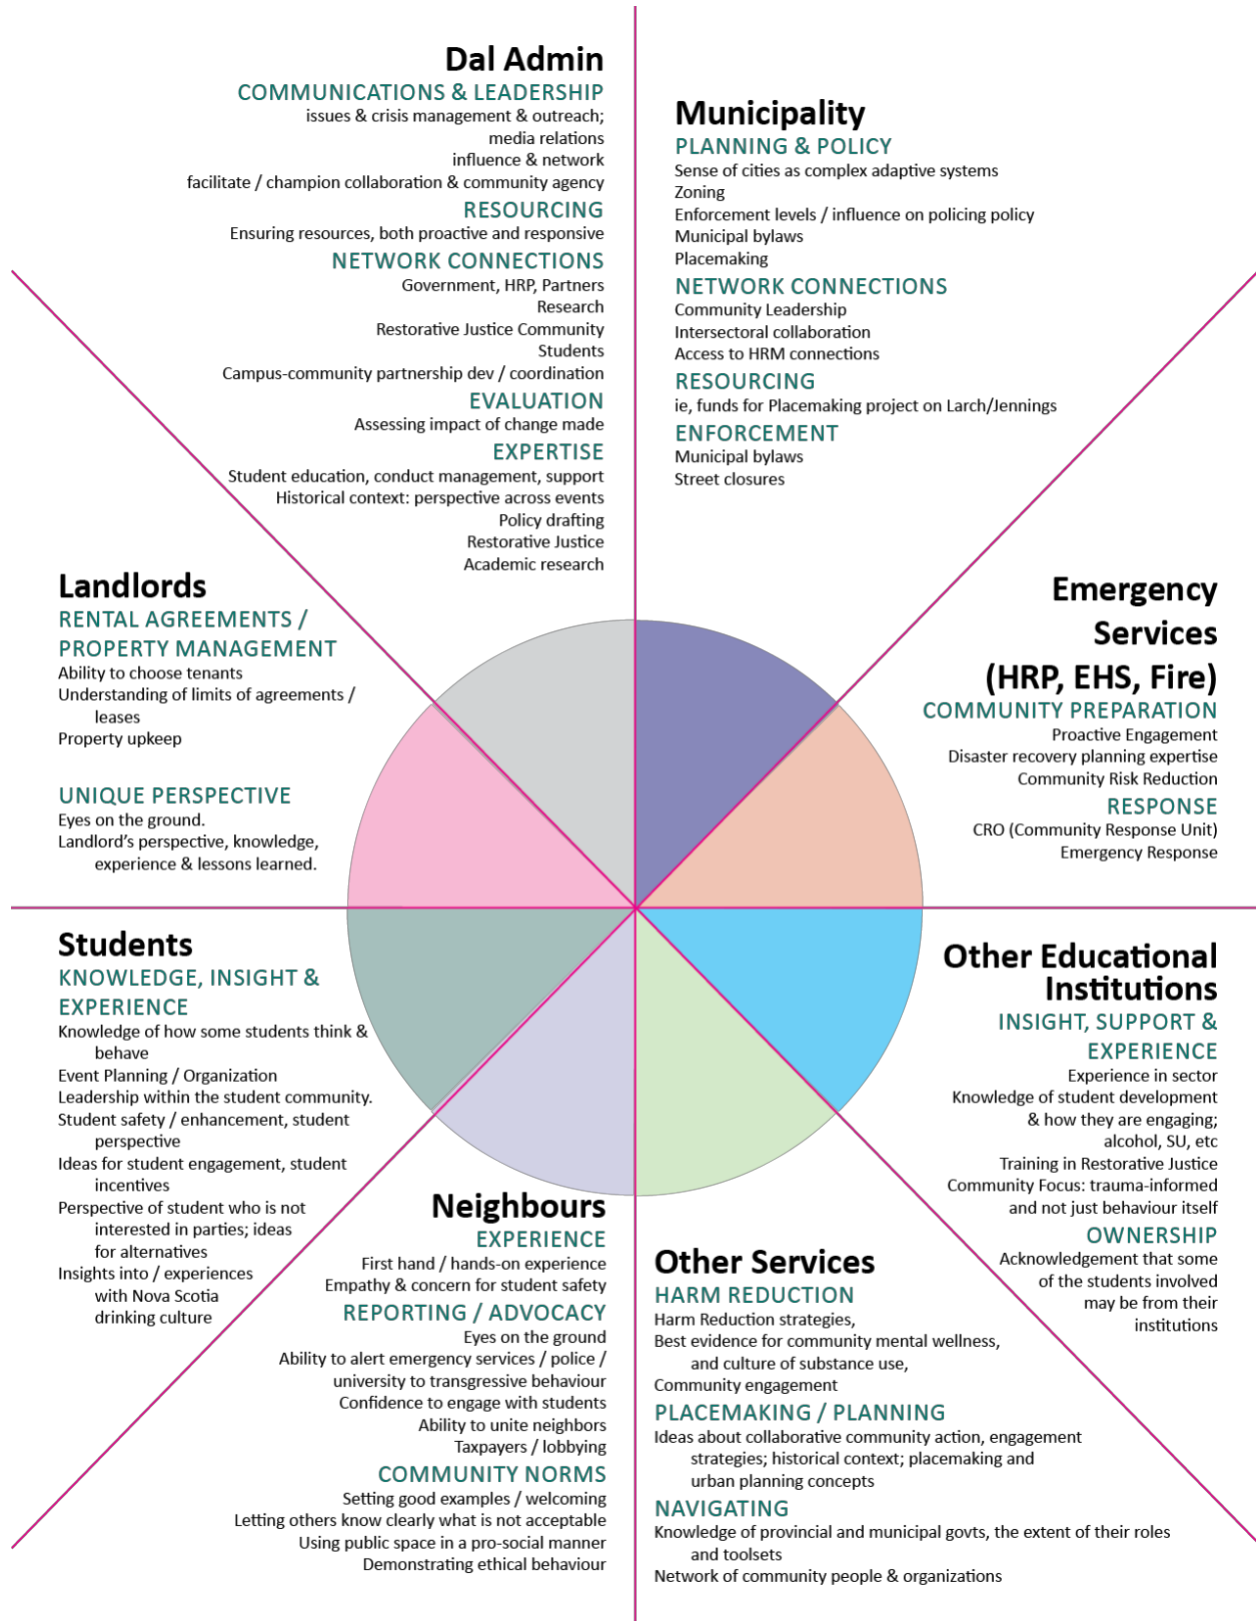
Dal Admin
COMMUNICATIONS & LEADERSHIP
issues & crisis management & outreach;
media relations
influence & network
facilitate / champion collaboration & community agency
RESOURCING
Ensuring resources, both proactive and responsive
NETWORK CONNECTIONS
Government, HRP, Partners
Research
Restorative Justice Community
Students
Campus-community partnership dev / coordination
EVALUATION
Assessing impact of change made
EXPERTISE
Student education, conduct management, support
Historical context: perspective across events
Policy drafting
Restorative Justice
Academic research

Municipality
PLANNING & POLICY
Sense of cities as complex adaptive systems
Zoning
Enforcement levels / influence on policing policy
Municipal bylaws
Placemaking
NETWORK CONNECTIONS
Community Leadership
Intersectoral collaboration
Access to HRM connections
RESOURCING
ie, funds for Placemaking project on Larch/Jennings
ENFORCEMENT
Municipal bylaws
Street closures

Landlords
RENTAL AGREEMENTS / PROPERTY MANAGEMENT
Ability to choose tenants
Understanding of limits of agreements / leases
Property upkeep

UNIQUE PERSPECTIVE
Eyes on the ground.
Landlord's perspective, knowledge, experience & lessons learned.

Emergency Services (HRP, EHS, Fire)
COMMUNITY PREPARATION
Proactive Engagement
Disaster recovery planning expertise
Community Risk Reduction
RESPONSE
CRO (Community Response Unit)
Emergency Response

Students
KNOWLEDGE, INSIGHT & EXPERIENCE
Knowledge of how some students think & behave
Event Planning / Organization
Leadership within the student community.
Student safety / enhancement, student perspective
Ideas for student engagement, student incentives
Perspective of student who is not interested in parties; ideas for alternatives
Insights into / experiences with Nova Scotia drinking culture

Other Educational Institutions
INSIGHT, SUPPORT & EXPERIENCE
Experience in sector
Knowledge of student development & how they are engaging;
alcohol, SU, etc
Training in Restorative Justice
Community Focus: trauma-informed and not just behaviour itself
OWNERSHIP
Acknowledgement that some of the students involved may be from their institutions

Neighbours
EXPERIENCE
First hand / hands-on experience
Empathy & concern for student safety
REPORTING / ADVOCACY
Eyes on the ground
Ability to alert emergency services / police / university to transgressive behaviour
Confidence to engage with students
Ability to unite neighbors
Taxpayers / lobbying
COMMUNITY NORMS
Setting good examples / welcoming
Letting others know clearly what is not acceptable
Using public space in a pro-social manner
Demonstrating ethical behaviour

Other Services
HARM REDUCTION
Harm Reduction strategies,
Best evidence for community mental wellness, and culture of substance use,
Community engagement
PLACEMAKING / PLANNING
Ideas about collaborative community action, engagement strategies; historical context; placemaking and urban planning concepts
NAVIGATING
Knowledge of provincial and municipal govts, the extent of their roles and toolsets
Network of community people & organizations